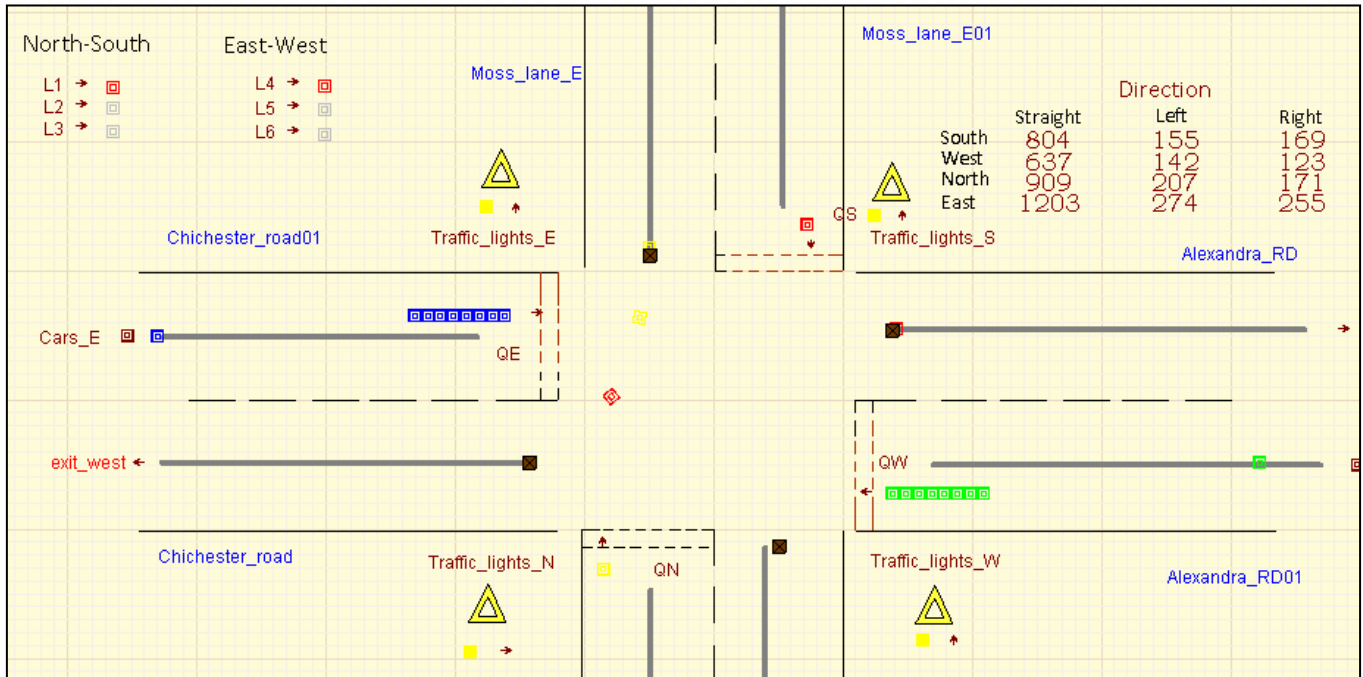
North-South

L1
L2
L3

East-West

L4
L5
L6

Moss_lane_E

Moss_lane_E01

Direction

| | Straight | Left | Right |
|---|---|---|---|
| South | 804 | 155 | 169 |
| West | 637 | 142 | 123 |
| North | 909 | 207 | 171 |
| East | 1203 | 274 | 255 |

QS

Chichester_road01

Traffic_lights_E

Traffic_lights_S

Alexandra_RD

Cars_E

QE

exit_west

QW

Chichester_road

Traffic_lights_N

QN

Traffic_lights_W

Alexandra_RD01